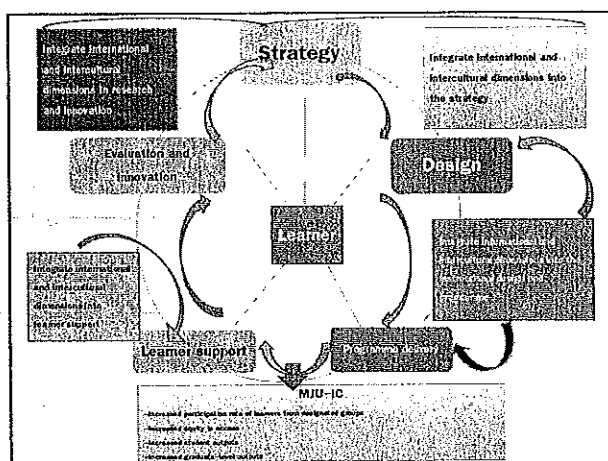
Integrate international and intercultural dimensions in research and innovation

Strategy

Integrate international and intercultural dimensions into the strategy

Evaluation and Innovation

Design

Learner

Integrate international and intercultural dimensions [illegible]

Integrate international and intercultural dimensions into learner support

Learner support

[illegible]

MJU-IC

- Increased participation rate of learners from marginalised groups
- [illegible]
- Increased student outputs
- Increased graduate-level outputs